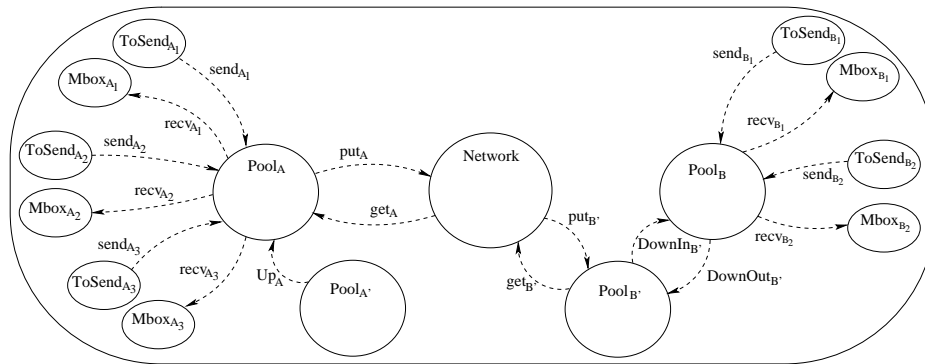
$ToSend_{A_1}$

$send_{A_1}$

$Mbox_{A_1}$

$recv_{A_1}$

$ToSend_{A_2}$

$send_{A_2}$

$Pool_A$

$put_A$

Network

$recv_{A_2}$

$Mbox_{A_2}$

$get_A$

$send_{A_3}$

$ToSend_{A_3}$

$recv_{A_3}$

$Up_A$

$Pool_{A'}$

$Mbox_{A_3}$

$send_{B_1}$

$ToSend_{B_1}$

$Mbox_{B_1}$

$recv_{B_1}$

$Pool_B$

$ToSend_{B_2}$

$send_{B_2}$

$put_{B'}$

$DownIn_{B'}$

$recv_{B_2}$

$Mbox_{B_2}$

$get_{B'}$

$Pool_{B'}$

$DownOut_{B'}$